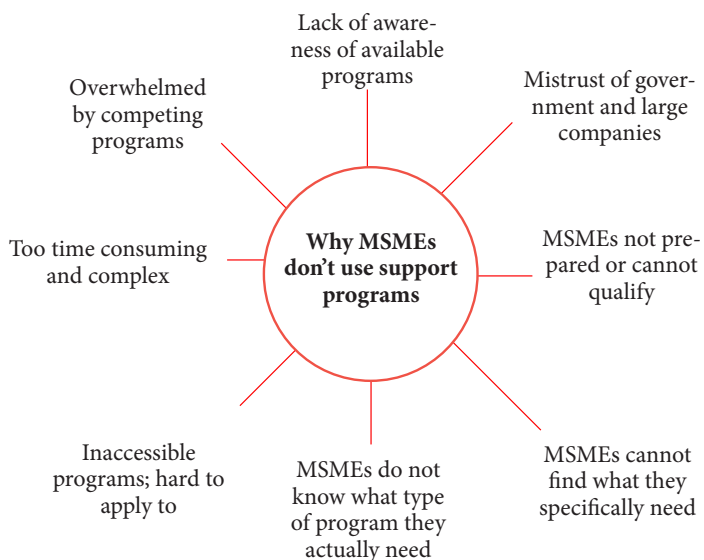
Why MSMEs don’t use support programs

Lack of awareness of available programs

Mistrust of government and large companies

MSMEs not prepared or cannot qualify

MSMEs cannot find what they specifically need

MSMEs do not know what type of program they actually need

Inaccessible programs; hard to apply to

Too time consuming and complex

Overwhelmed by competing programs